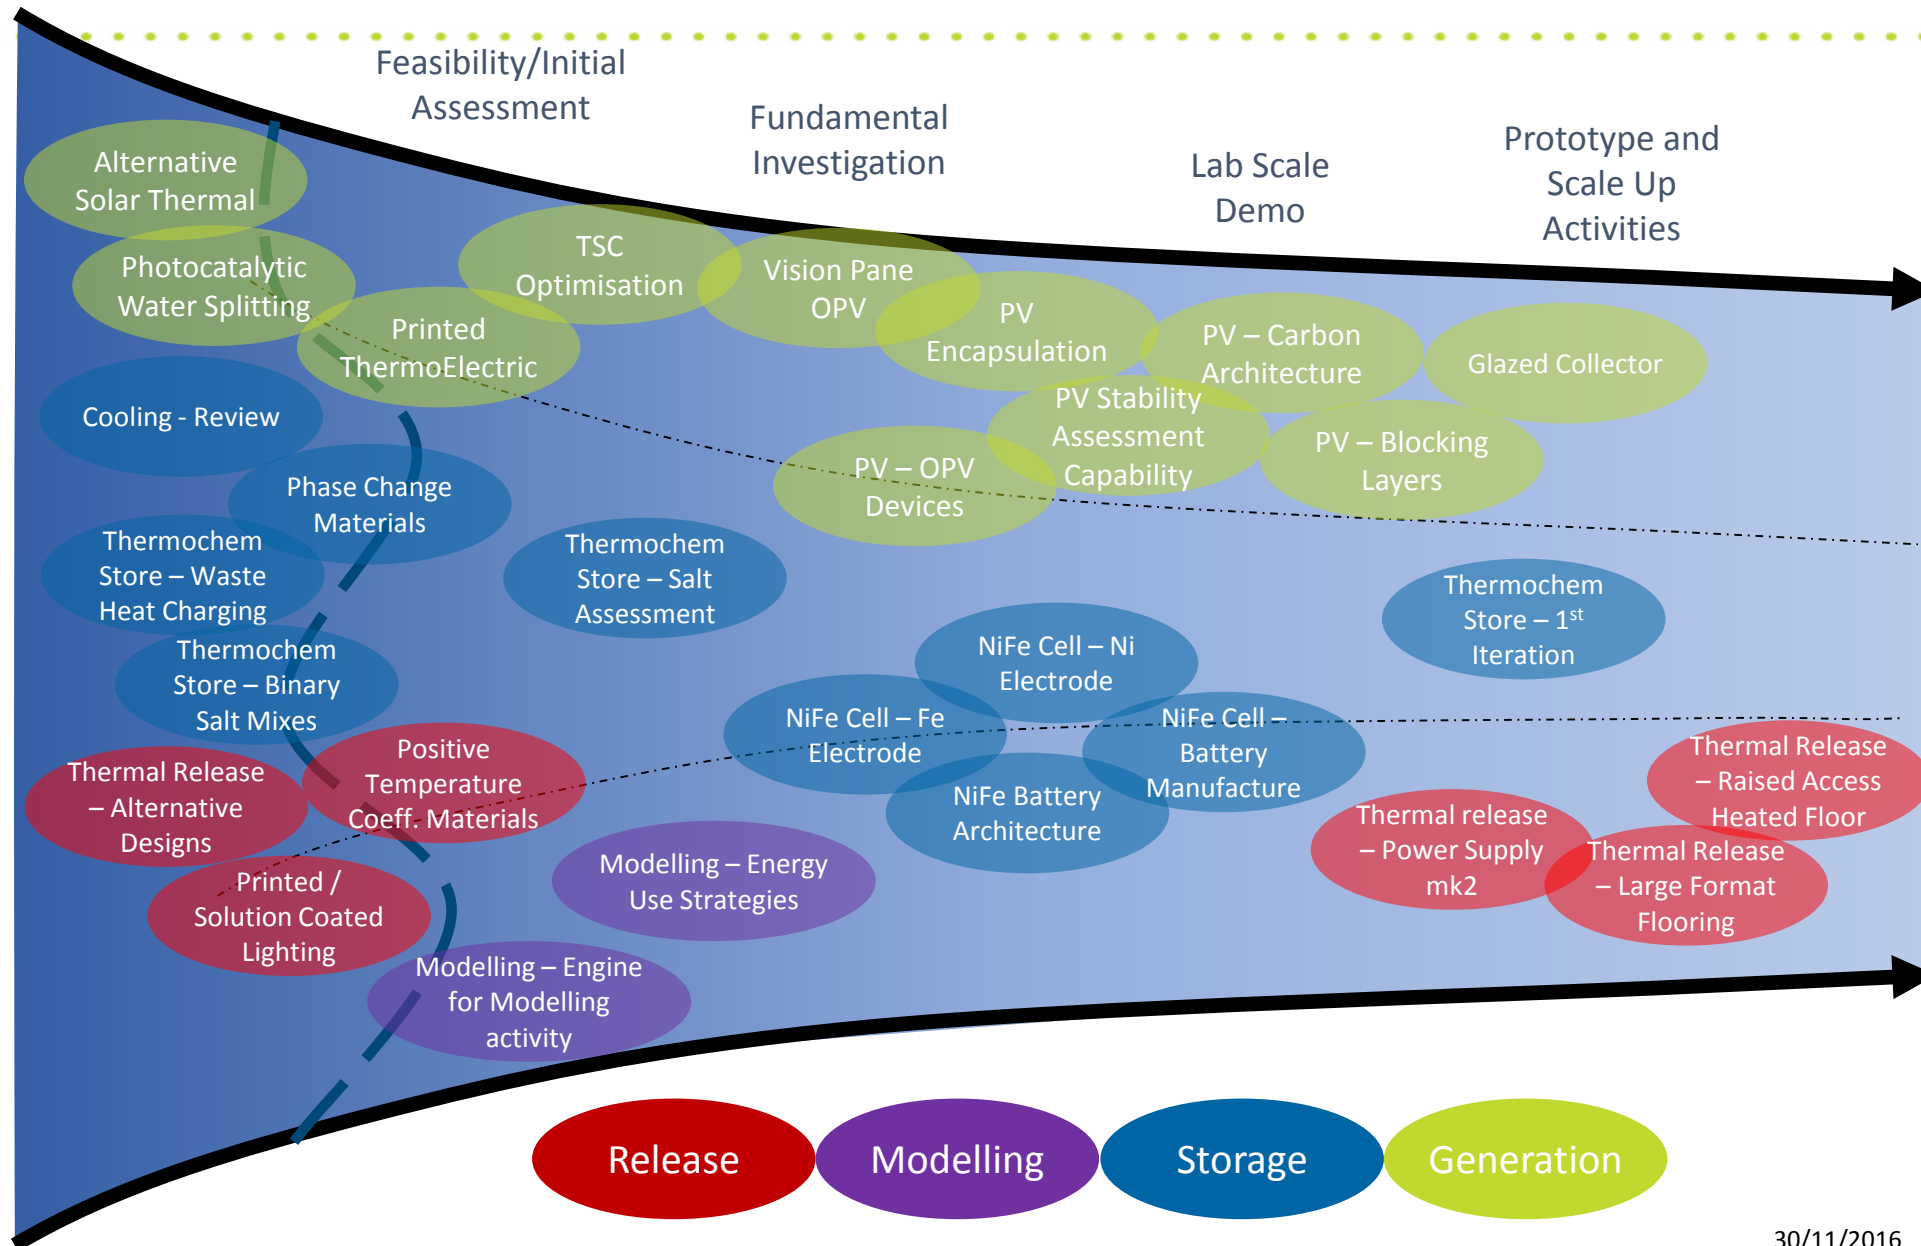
Feasibility/Initial Assessment

Fundamental Investigation

Lab Scale Demo

Prototype and Scale Up Activities

Alternative Solar Thermal

Photocatalytic Water Splitting

TSC Optimisation

Vision Pane OPV

Printed ThermoElectric

PV Encapsulation

PV – Carbon Architecture

Glazed Collector

Cooling - Review

PV Stability Assessment Capability

PV – Blocking Layers

PV – OPV Devices

Phase Change Materials

Thermochem Store – Waste Heat Charging

Thermochem Store – Salt Assessment

Thermochem Store – 1$^{st}$ Iteration

NiFe Cell – Ni Electrode

Thermochem Store – Binary Salt Mixes

NiFe Cell – Fe Electrode

NiFe Cell – Battery Manufacture

Positive Temperature Coeff. Materials

Thermal Release – Raised Access Heated Floor

Thermal Release – Alternative Designs

NiFe Battery Architecture

Thermal release – Power Supply mk2

Thermal Release – Large Format Flooring

Modelling – Energy Use Strategies

Printed / Solution Coated Lighting

Modelling – Engine for Modelling activity

Release

Modelling

Storage

Generation

30/11/2016